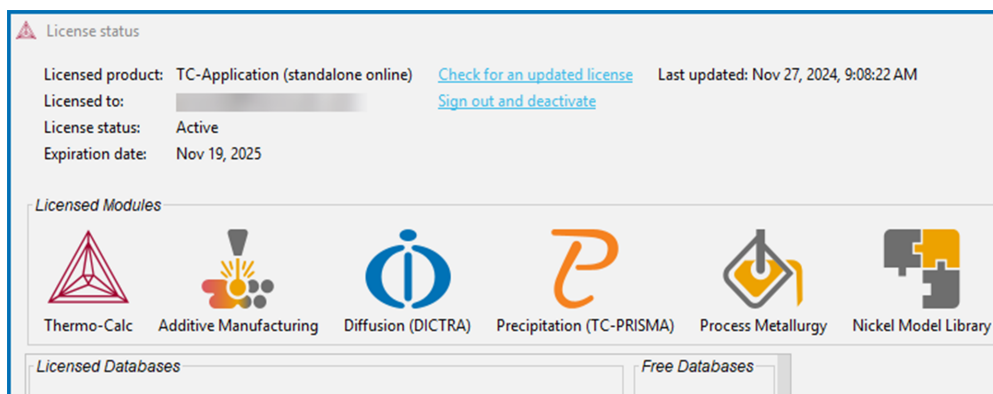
License status

Licensed product: TC-Application (standalone online) Check for an updated license Last updated: Nov 27, 2024, 9:08:22 AM
Licensed to: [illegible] Sign out and deactivate
License status: Active
Expiration date: Nov 19, 2025

Licensed Modules

Thermo-Calc Additive Manufacturing Diffusion (DICTRA) Precipitation (TC-PRISMA) Process Metallurgy Nickel Model Library

Licensed Databases

Free Databases